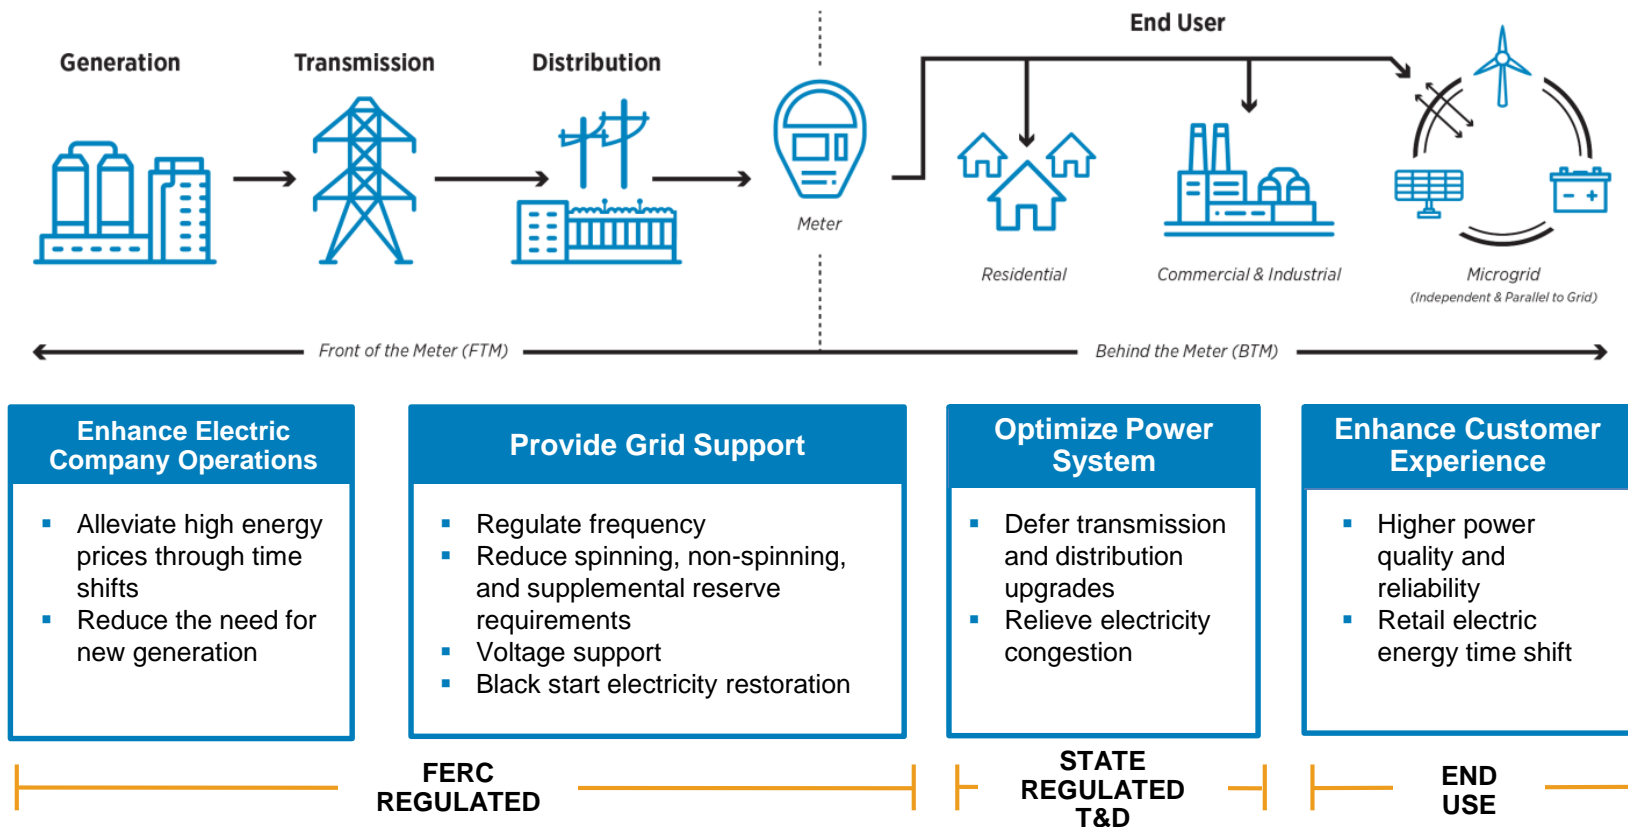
Generation Transmission Distribution

Meter

End User

Residential

Commercial & Industrial

Microgrid
(Independent & Parallel to Grid)

Front of the Meter (FTM)

Behind the Meter (BTM)

Enhance Electric Company Operations

- Alleviate high energy prices through time shifts
- Reduce the need for new generation

Provide Grid Support

- Regulate frequency
- Reduce spinning, non-spinning, and supplemental reserve requirements
- Voltage support
- Black start electricity restoration

Optimize Power System

- Defer transmission and distribution upgrades
- Relieve electricity congestion

Enhance Customer Experience

- Higher power quality and reliability
- Retail electric energy time shift

FERC REGULATED

STATE REGULATED T&D

END USE